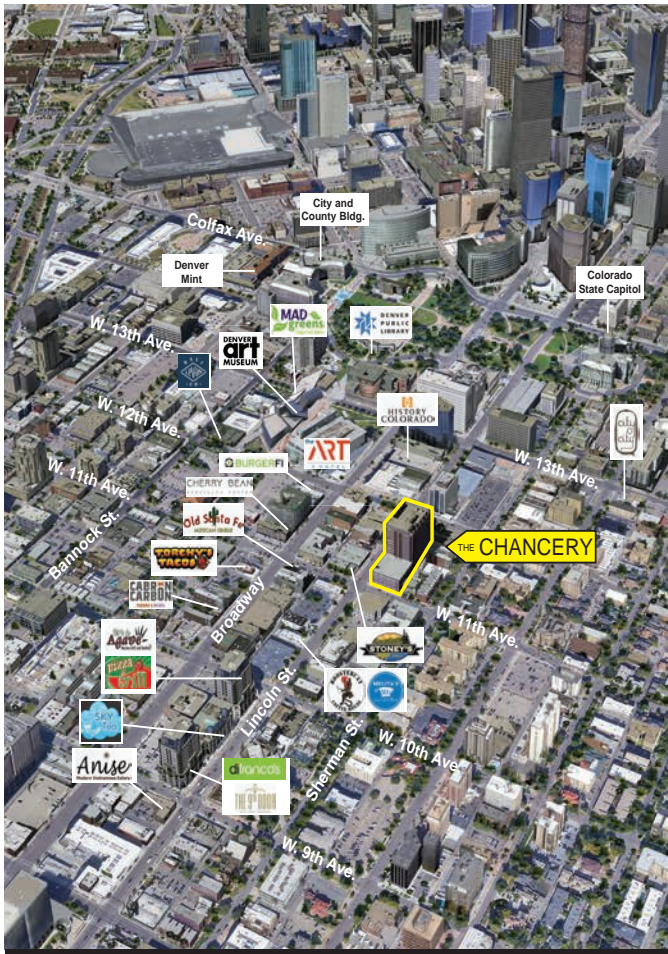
City and County Bldg.

Colfax Ave.

Denver Mint

Colorado State Capitol

W. 13th Ave.

MAD greens

DENVER PUBLIC LIBRARY

DENVER art MUSEUM

HISTORY COLORADO

W. 12th Ave.

THE ART

W. 13th Ave.

W. 11th Ave.

BURGERFI

CHERRY BEAN

Old Santa Fe

Bannock St.

THE CHANCERY

TORCHY'S TACOS

CARBON

Broadway

W. 11th Ave.

Agave

STONEY'S

Lincoln St.

Anise

Sherman St.

W. 10th Ave.

W. 9th Ave.